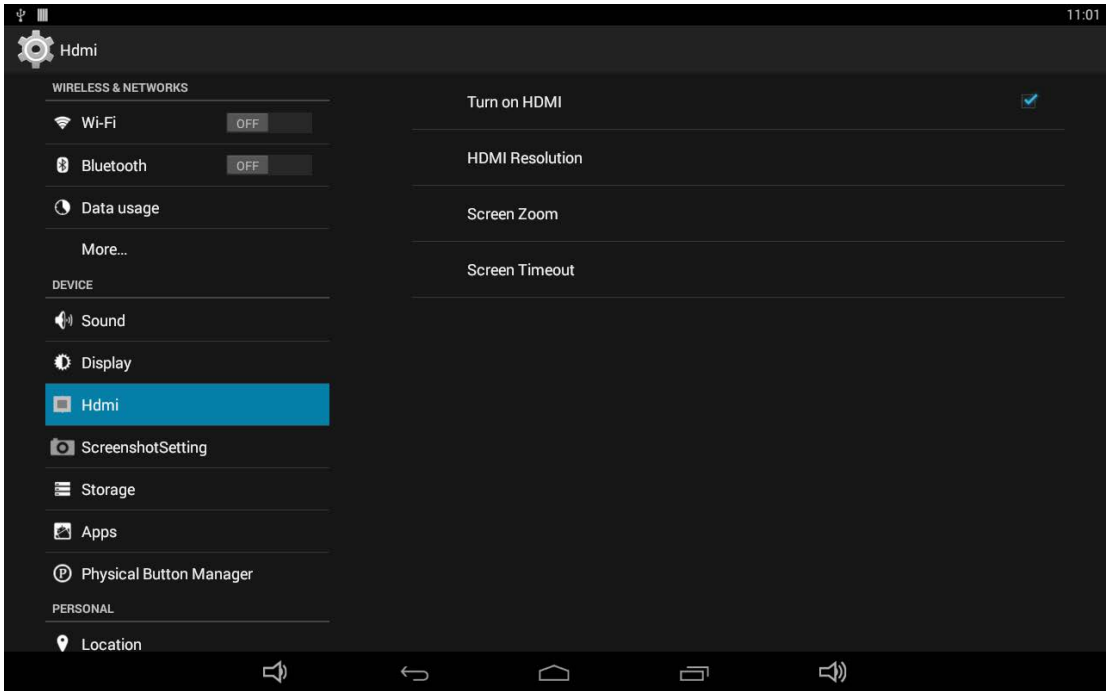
11:01

Hdmi

WIRELESS & NETWORKS

Wi-Fi OFF

Bluetooth OFF

Data usage

More...

DEVICE

Sound

Display

Hdmi

ScreenshotSetting

Storage

Apps

Physical Button Manager

PERSONAL

Location

Turn on HDMI

HDMI Resolution

Screen Zoom

Screen Timeout